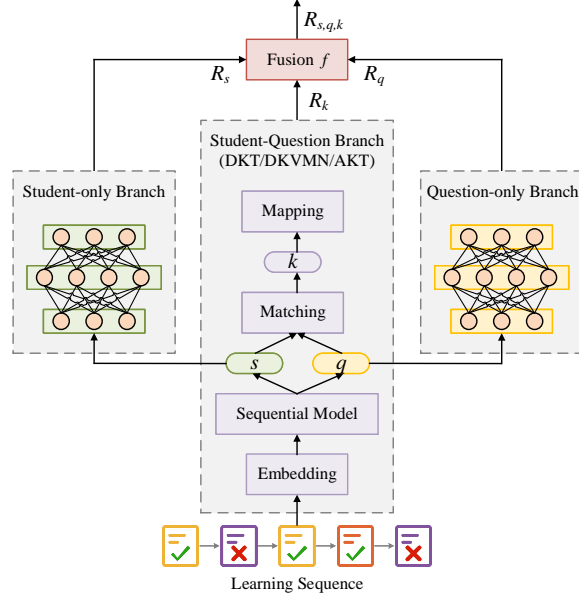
$R_{s,q,k}$

Fusion $f$

$R_s$

$R_q$

$R_k$

Student-only Branch

Student-Question Branch (DKT/DKVMN/AKT)

Question-only Branch

Mapping

$k$

Matching

$s$

$q$

Sequential Model

Embedding

Learning Sequence